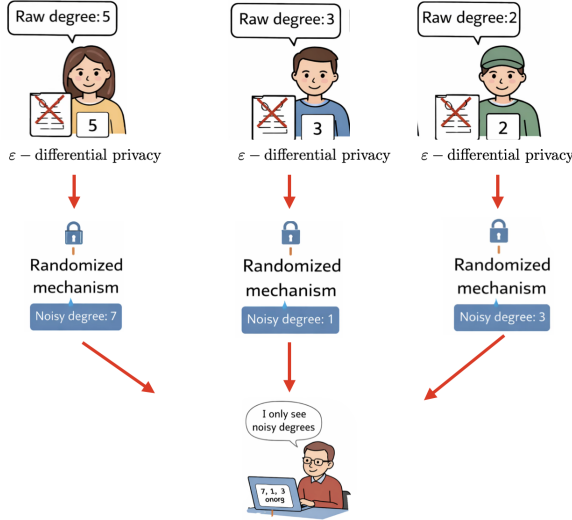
Raw degree: 5

5

$\varepsilon$ – differential privacy

Randomized mechanism

Noisy degree: 7

Raw degree: 3

3

$\varepsilon$ – differential privacy

Randomized mechanism

Noisy degree: 1

Raw degree: 2

2

$\varepsilon$ – differential privacy

Randomized mechanism

Noisy degree: 3

I only see noisy degrees

7, 1, 3
onorg